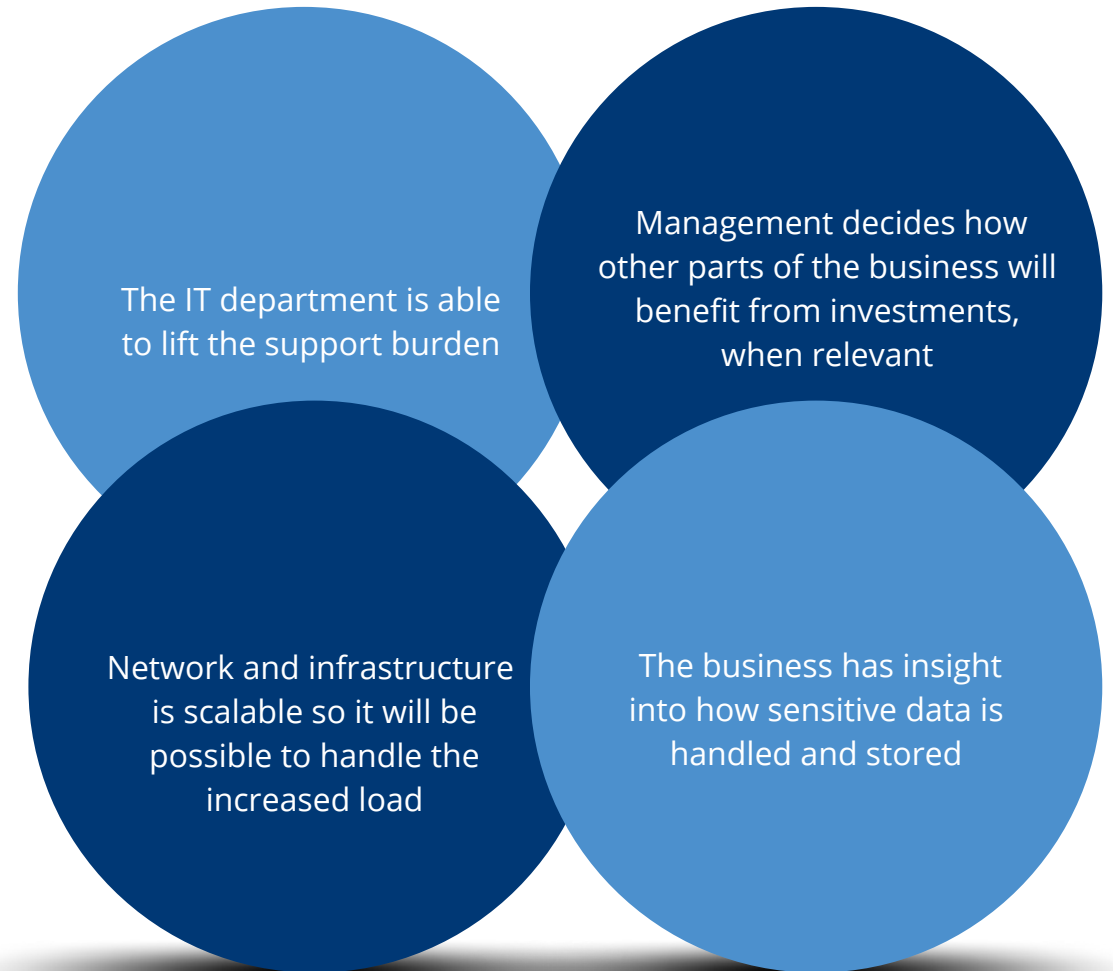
The IT department is able to lift the support burden

Management decides how other parts of the business will benefit from investments, when relevant

Network and infrastructure is scalable so it will be possible to handle the increased load

The business has insight into how sensitive data is handled and stored